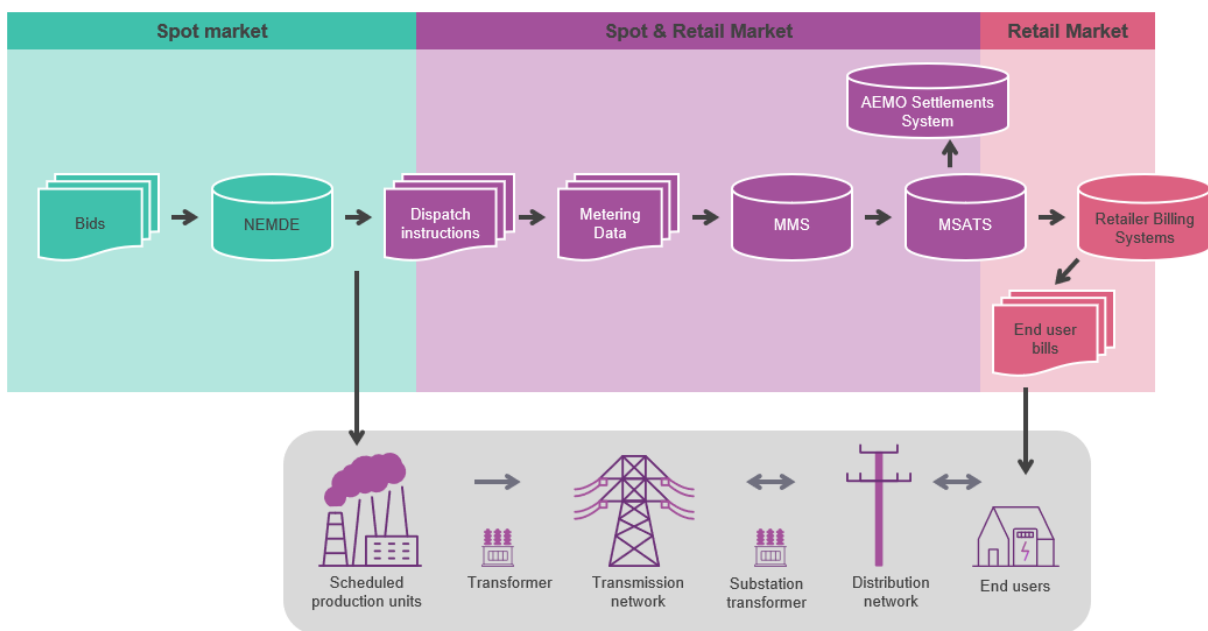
Spot market

Spot & Retail Market

Retail Market

AEMO Settlements System

Bids

NEMDE

Dispatch instructions

Metering Data

MMS

MSATS

Retailer Billing Systems

End user bills

Scheduled production units

Transformer

Transmission network

Substation transformer

Distribution network

End users